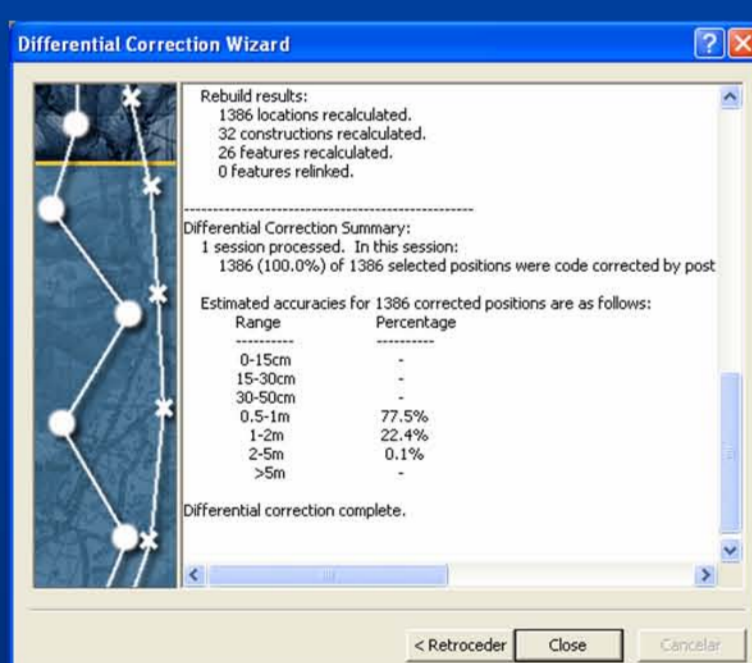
Differential Correction Wizard

Rebuild results:
1386 locations recalculated.
32 constructions recalculated.
26 features recalculated.
0 features relinked.

---------------------------------------------------

Differential Correction Summary:
1 session processed. In this session:
1386 (100.0%) of 1386 selected positions were code corrected by post

Estimated accuracies for 1386 corrected positions are as follows:

| Range | Percentage |
|---|---|
| ---------- | ---------- |
| 0-15cm | - |
| 15-30cm | - |
| 30-50cm | - |
| 0.5-1m | 77.5% |
| 1-2m | 22.4% |
| 2-5m | 0.1% |
| >5m | - |

Differential correction complete.

< Retroceder Close Cancelar